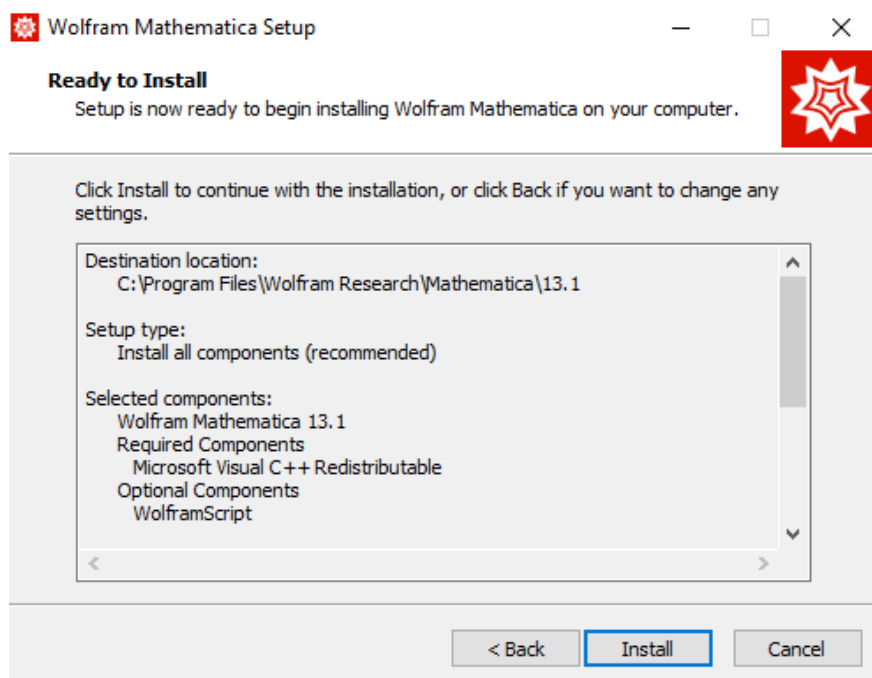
Wolfram Mathematica Setup

Ready to Install
Setup is now ready to begin installing Wolfram Mathematica on your computer.

Click Install to continue with the installation, or click Back if you want to change any settings.

Destination location:
C:\Program Files\Wolfram Research\Mathematica\13.1

Setup type:
Install all components (recommended)

Selected components:
Wolfram Mathematica 13.1
Required Components
Microsoft Visual C++ Redistributable
Optional Components
WolframScript

< Back
Install
Cancel